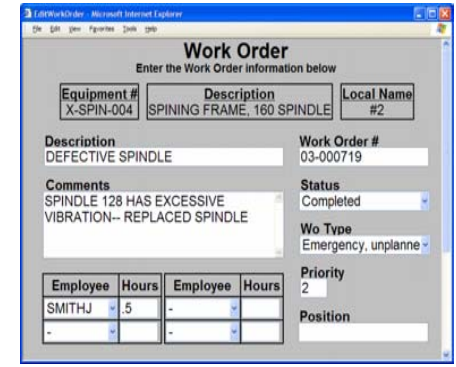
EditWorkOrder - Microsoft Internet Explorer
File Edit View Favorites Tools Help

Work Order
Enter the Work Order information below

Equipment #
X-SPIN-004

Description
SPINING FRAME, 160 SPINDLE

Local Name
#2

Description
DEFECTIVE SPINDLE

Work Order #
03-000719

Comments
SPINDLE 128 HAS EXCESSIVE VIBRATION-- REPLACED SPINDLE

Status
Completed

Wo Type
Emergency, unplanne

Priority
2

Position

| Employee | Hours | Employee | Hours |
|---|---|---|---|
| SMITHJ | .5 | - | |
| - | | - | |